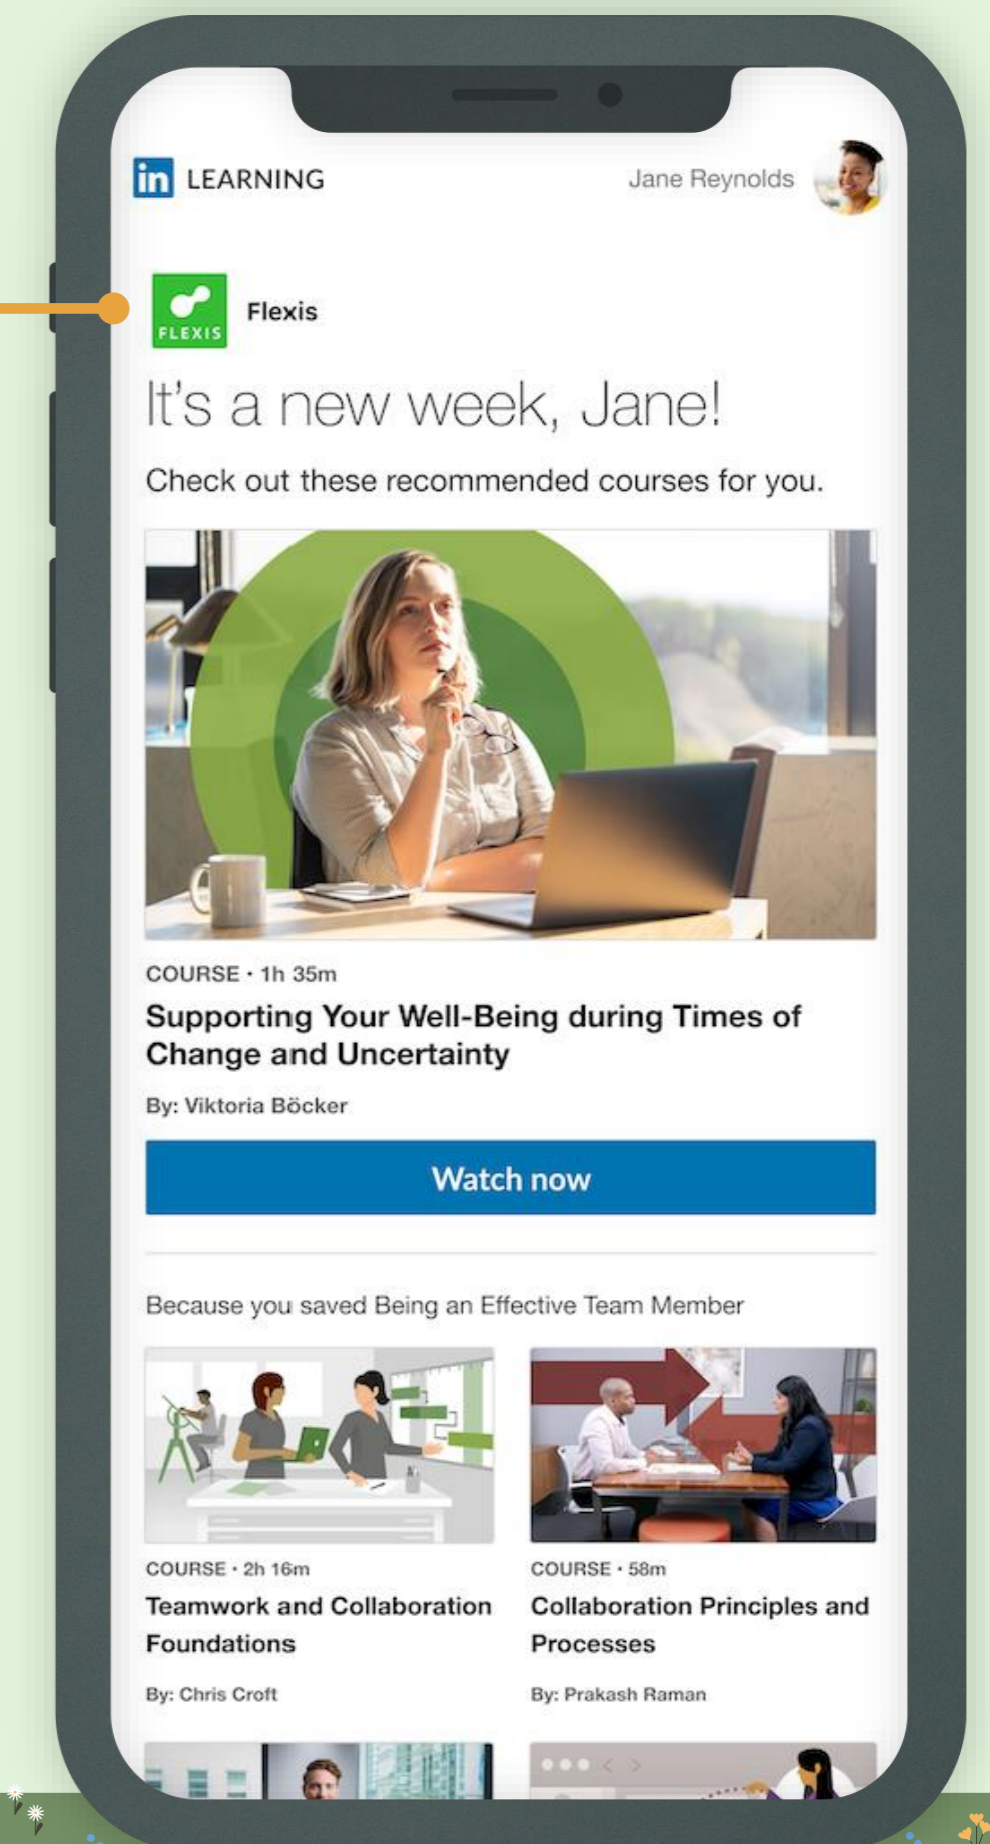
in LEARNING

Jane Reynolds

FLEXIS

Flexis

It's a new week, Jane!

Check out these recommended courses for you.

COURSE · 1h 35m

Supporting Your Well-Being during Times of Change and Uncertainty

By: Viktoria Böcker

Watch now

Because you saved Being an Effective Team Member

COURSE · 2h 16m

Teamwork and Collaboration Foundations

By: Chris Croft

COURSE · 58m

Collaboration Principles and Processes

By: Prakash Raman